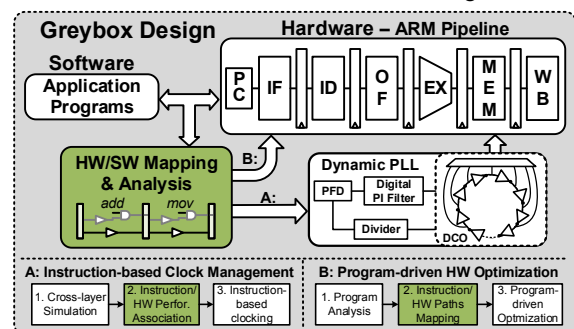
Greybox Design

Hardware – ARM Pipeline

Software

Application Programs

P C

IF

ID

O F

EX

M E M

W B

HW/SW Mapping & Analysis

B:

add

mov

A:

Dynamic PLL

PFD

Digital PI Filter

Divider

DCO

A: Instruction-based Clock Management

1. Cross-layer Simulation

2. Instruction/ HW Perfor. Association

3. Instruction-based clocking

B: Program-driven HW Optimization

1. Program Analysis

2. Instruction/ HW Paths Mapping

3. Program-driven Optmization